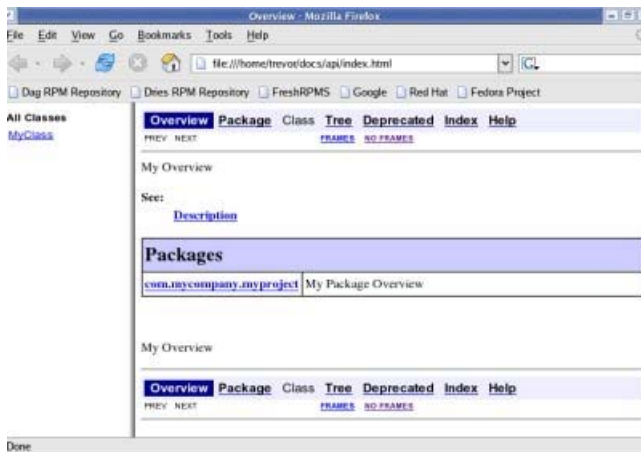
Overview - Mozilla Firefox

File Edit View Go Bookmarks Tools Help

file:///home/trevor/docs/api/index.html

Dag RPM Repository Dries RPM Repository FreshRPMS Google Red Hat Fedora Project

All Classes
MyClass

Overview Package Class Tree Deprecated Index Help
PREV NEXT FRAMES NO FRAMES

My Overview

See:
Description

| Packages | |
|---|---|
| com.mycompany.myproject | My Package Overview |

My Overview

Overview Package Class Tree Deprecated Index Help
PREV NEXT FRAMES NO FRAMES

Done